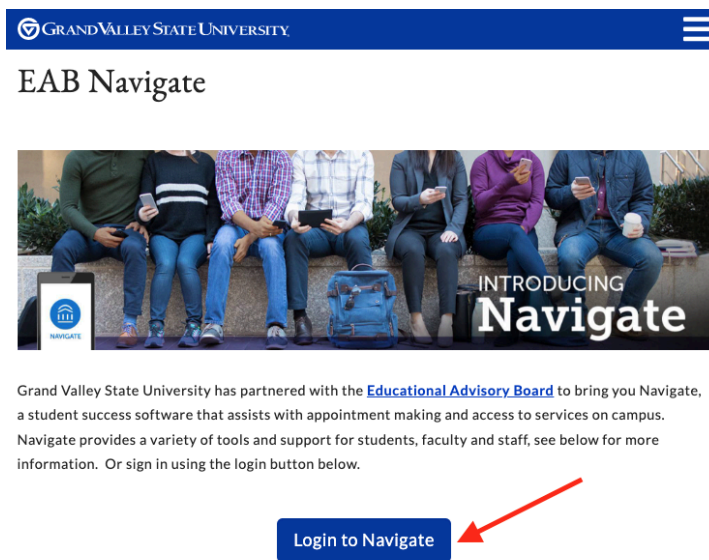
GRAND VALLEY STATE UNIVERSITY

EAB Navigate

NAVIGATE

INTRODUCING
Navigate

Grand Valley State University has partnered with the Educational Advisory Board to bring you Navigate, a student success software that assists with appointment making and access to services on campus. Navigate provides a variety of tools and support for students, faculty and staff, see below for more information. Or sign in using the login button below.

Login to Navigate